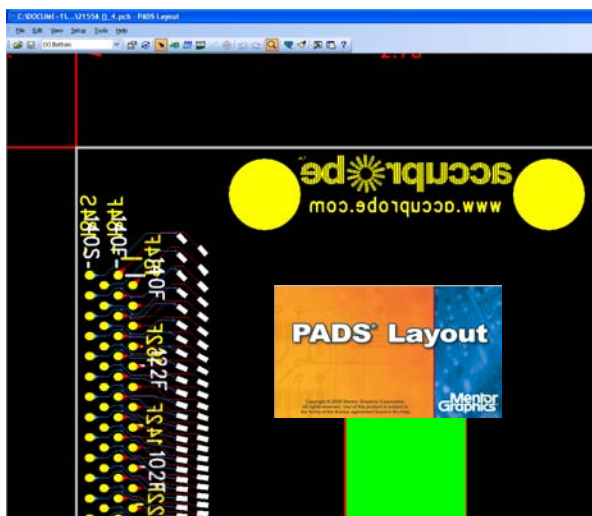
C:\DOCUME~1\L...\S2155A (]_4.pcb - PADS Layout

File Edit View Setup Tools Help

(1) Bottom

2.70

accuprobe

www.accuprobe.com

PADS Layout

Copyright © 2005 Mentor Graphics Corporation. All rights reserved. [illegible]

Mentor Graphics